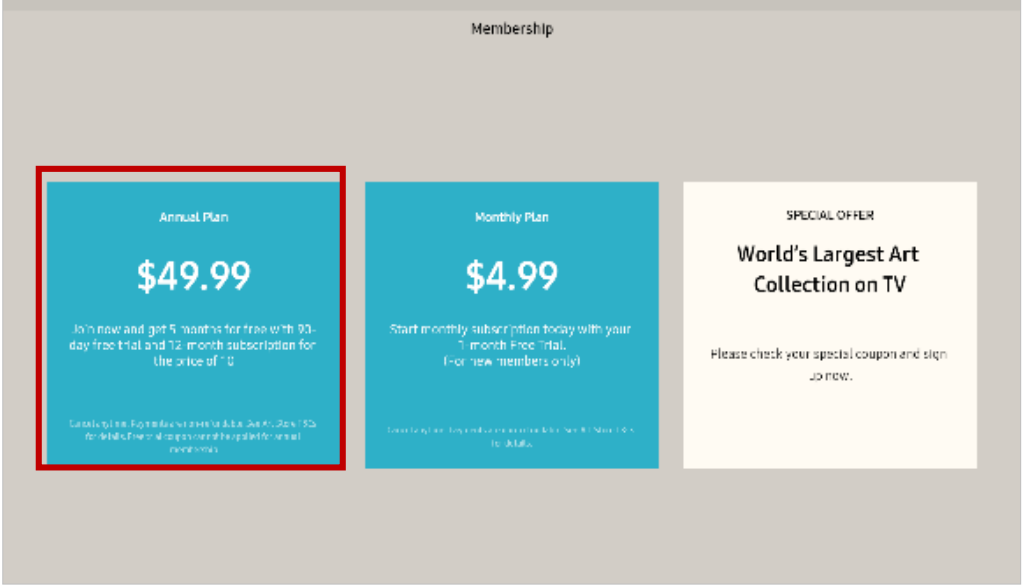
Membership

Annual Plan

$49.99

Join now and get 5 months for free with 90-day free trial and 12 month subscription for the price of 10

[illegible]

Monthly Plan

$4.99

Start monthly subscription today with your 1 month Free Trial. (For new members only)

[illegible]

SPECIAL OFFER

World's Largest Art Collection on TV

Please check your special coupon and sign up now.